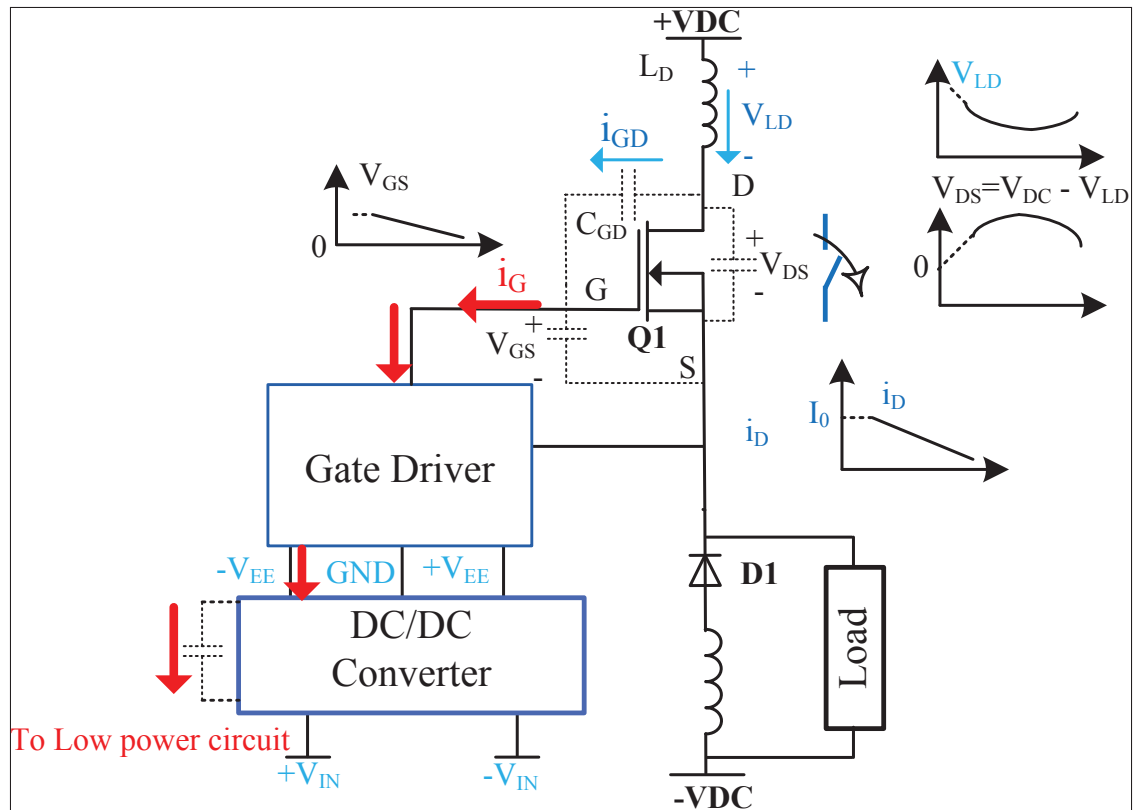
+VDC
$L_D$
+
$V_{LD}$
-
$i_{GD}$
D
$V_{LD}$
$V_{DS}=V_{DC} - V_{LD}$
$V_{GS}$
0
$C_{GD}$
+
$V_{DS}$
-
0
$i_G$
G
+
$V_{GS}$
-
Q1
S
$i_D$
$I_0$
$i_D$
Gate Driver
$-V_{EE}$
GND
$+V_{EE}$
D1
DC/DC Converter
Load
To Low power circuit
$+V_{IN}$
$-V_{IN}$
-VDC